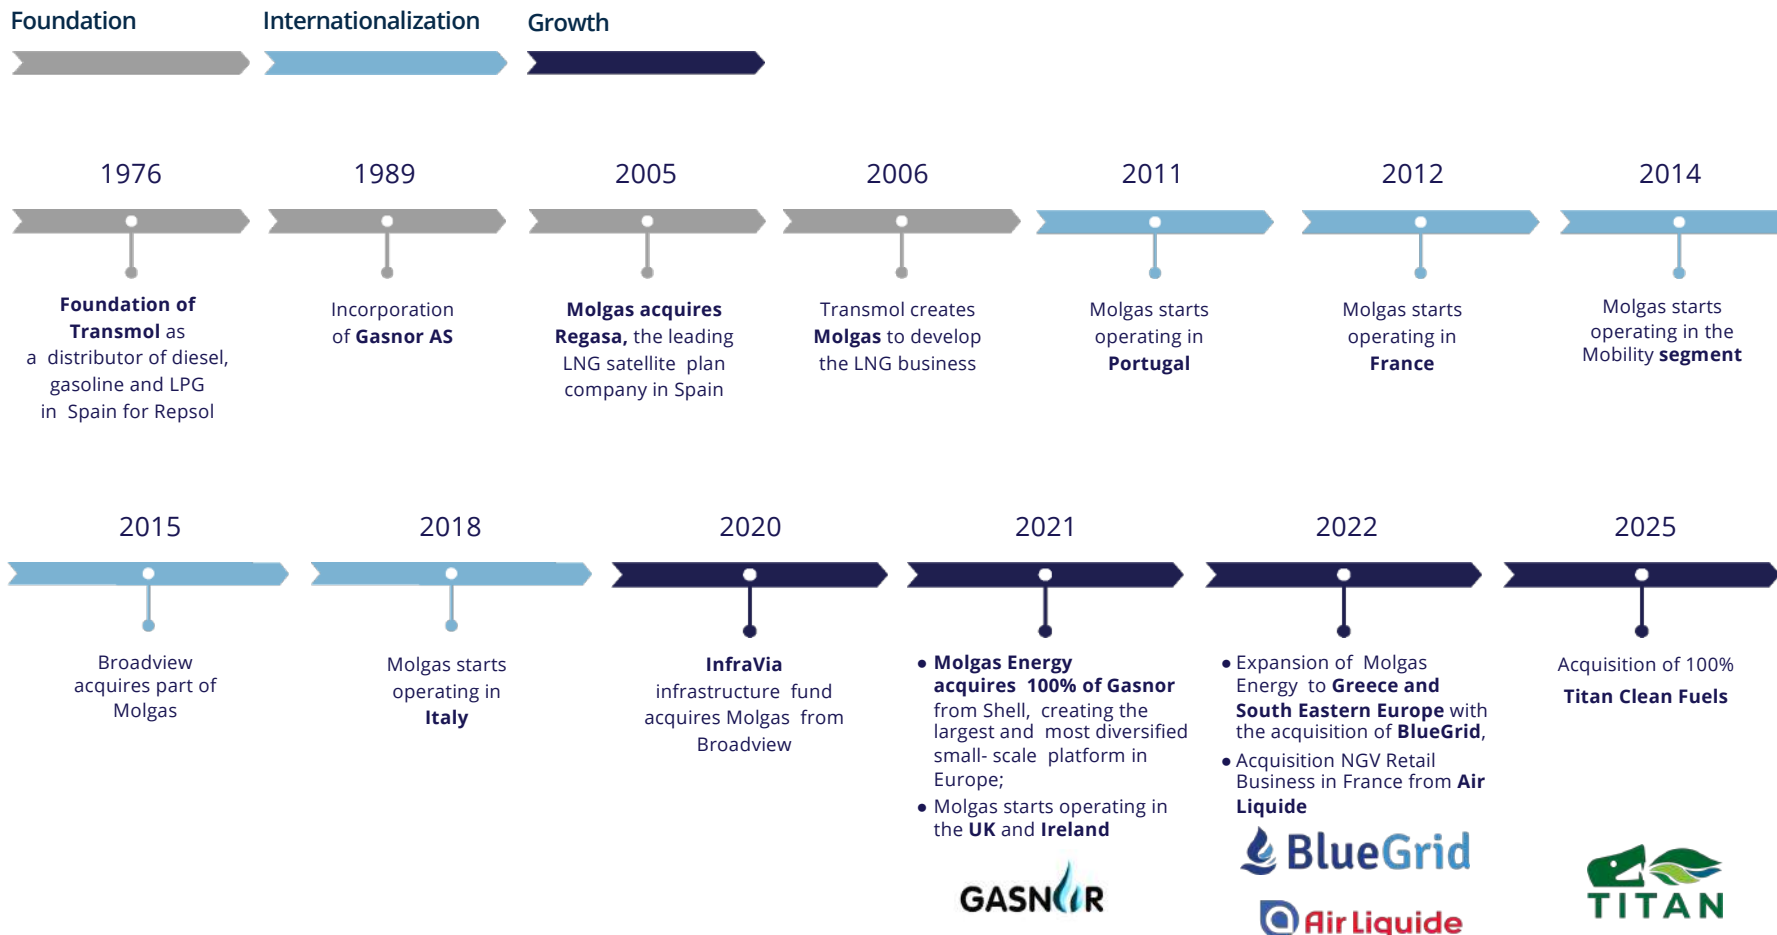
Foundation

Internationalization

Growth

1976

Foundation of Transmol as a distributor of diesel, gasoline and LPG in Spain for Repsol

1989

Incorporation of Gasnor AS

2005

Molgas acquires Regasa, the leading LNG satellite plan company in Spain

2006

Transmol creates Molgas to develop the LNG business

2011

Molgas starts operating in Portugal

2012

Molgas starts operating in France

2014

Molgas starts operating in the Mobility segment

2015

Broadview acquires part of Molgas

2018

Molgas starts operating in Italy

2020

InfraVia infrastructure fund acquires Molgas from Broadview

2021

• Molgas Energy acquires 100% of Gasnor from Shell, creating the largest and most diversified small- scale platform in Europe;
• Molgas starts operating in the UK and Ireland

GASNOR

2022

• Expansion of Molgas Energy to Greece and South Eastern Europe with the acquisition of BlueGrid,
• Acquisition NGV Retail Business in France from Air Liquide

BlueGrid

Air Liquide

2025

Acquisition of 100%
Titan Clean Fuels

TITAN